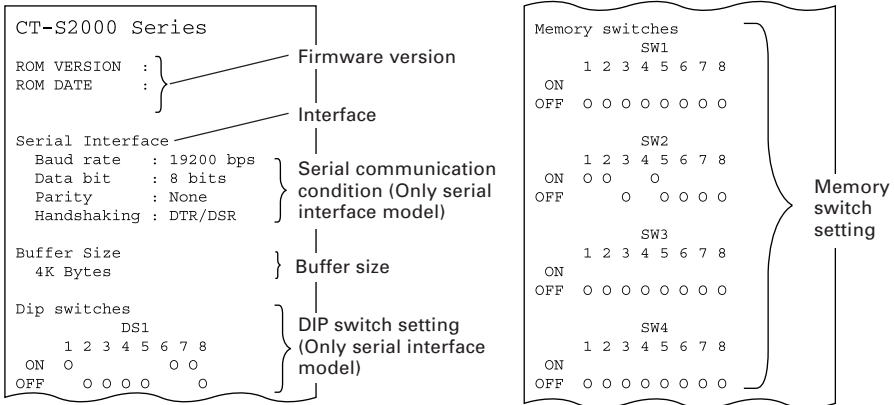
CT-S2000 Series

ROM VERSION :
ROM DATE :

Firmware version

Interface

Serial Interface
Baud rate : 19200 bps
Data bit : 8 bits
Parity : None
Handshaking : DTR/DSR

Serial communication condition (Only serial interface model)

Buffer Size
4K Bytes

Buffer size

Dip switches
DS1
1 2 3 4 5 6 7 8
ON O O O
OFF O O O O O

DIP switch setting (Only serial interface model)

Memory switches
SW1
1 2 3 4 5 6 7 8
ON
OFF O O O O O O O O

SW2
1 2 3 4 5 6 7 8
ON O O O
OFF O O O O O

SW3
1 2 3 4 5 6 7 8
ON
OFF O O O O O O O O

SW4
1 2 3 4 5 6 7 8
ON
OFF O O O O O O O O

Memory switch setting